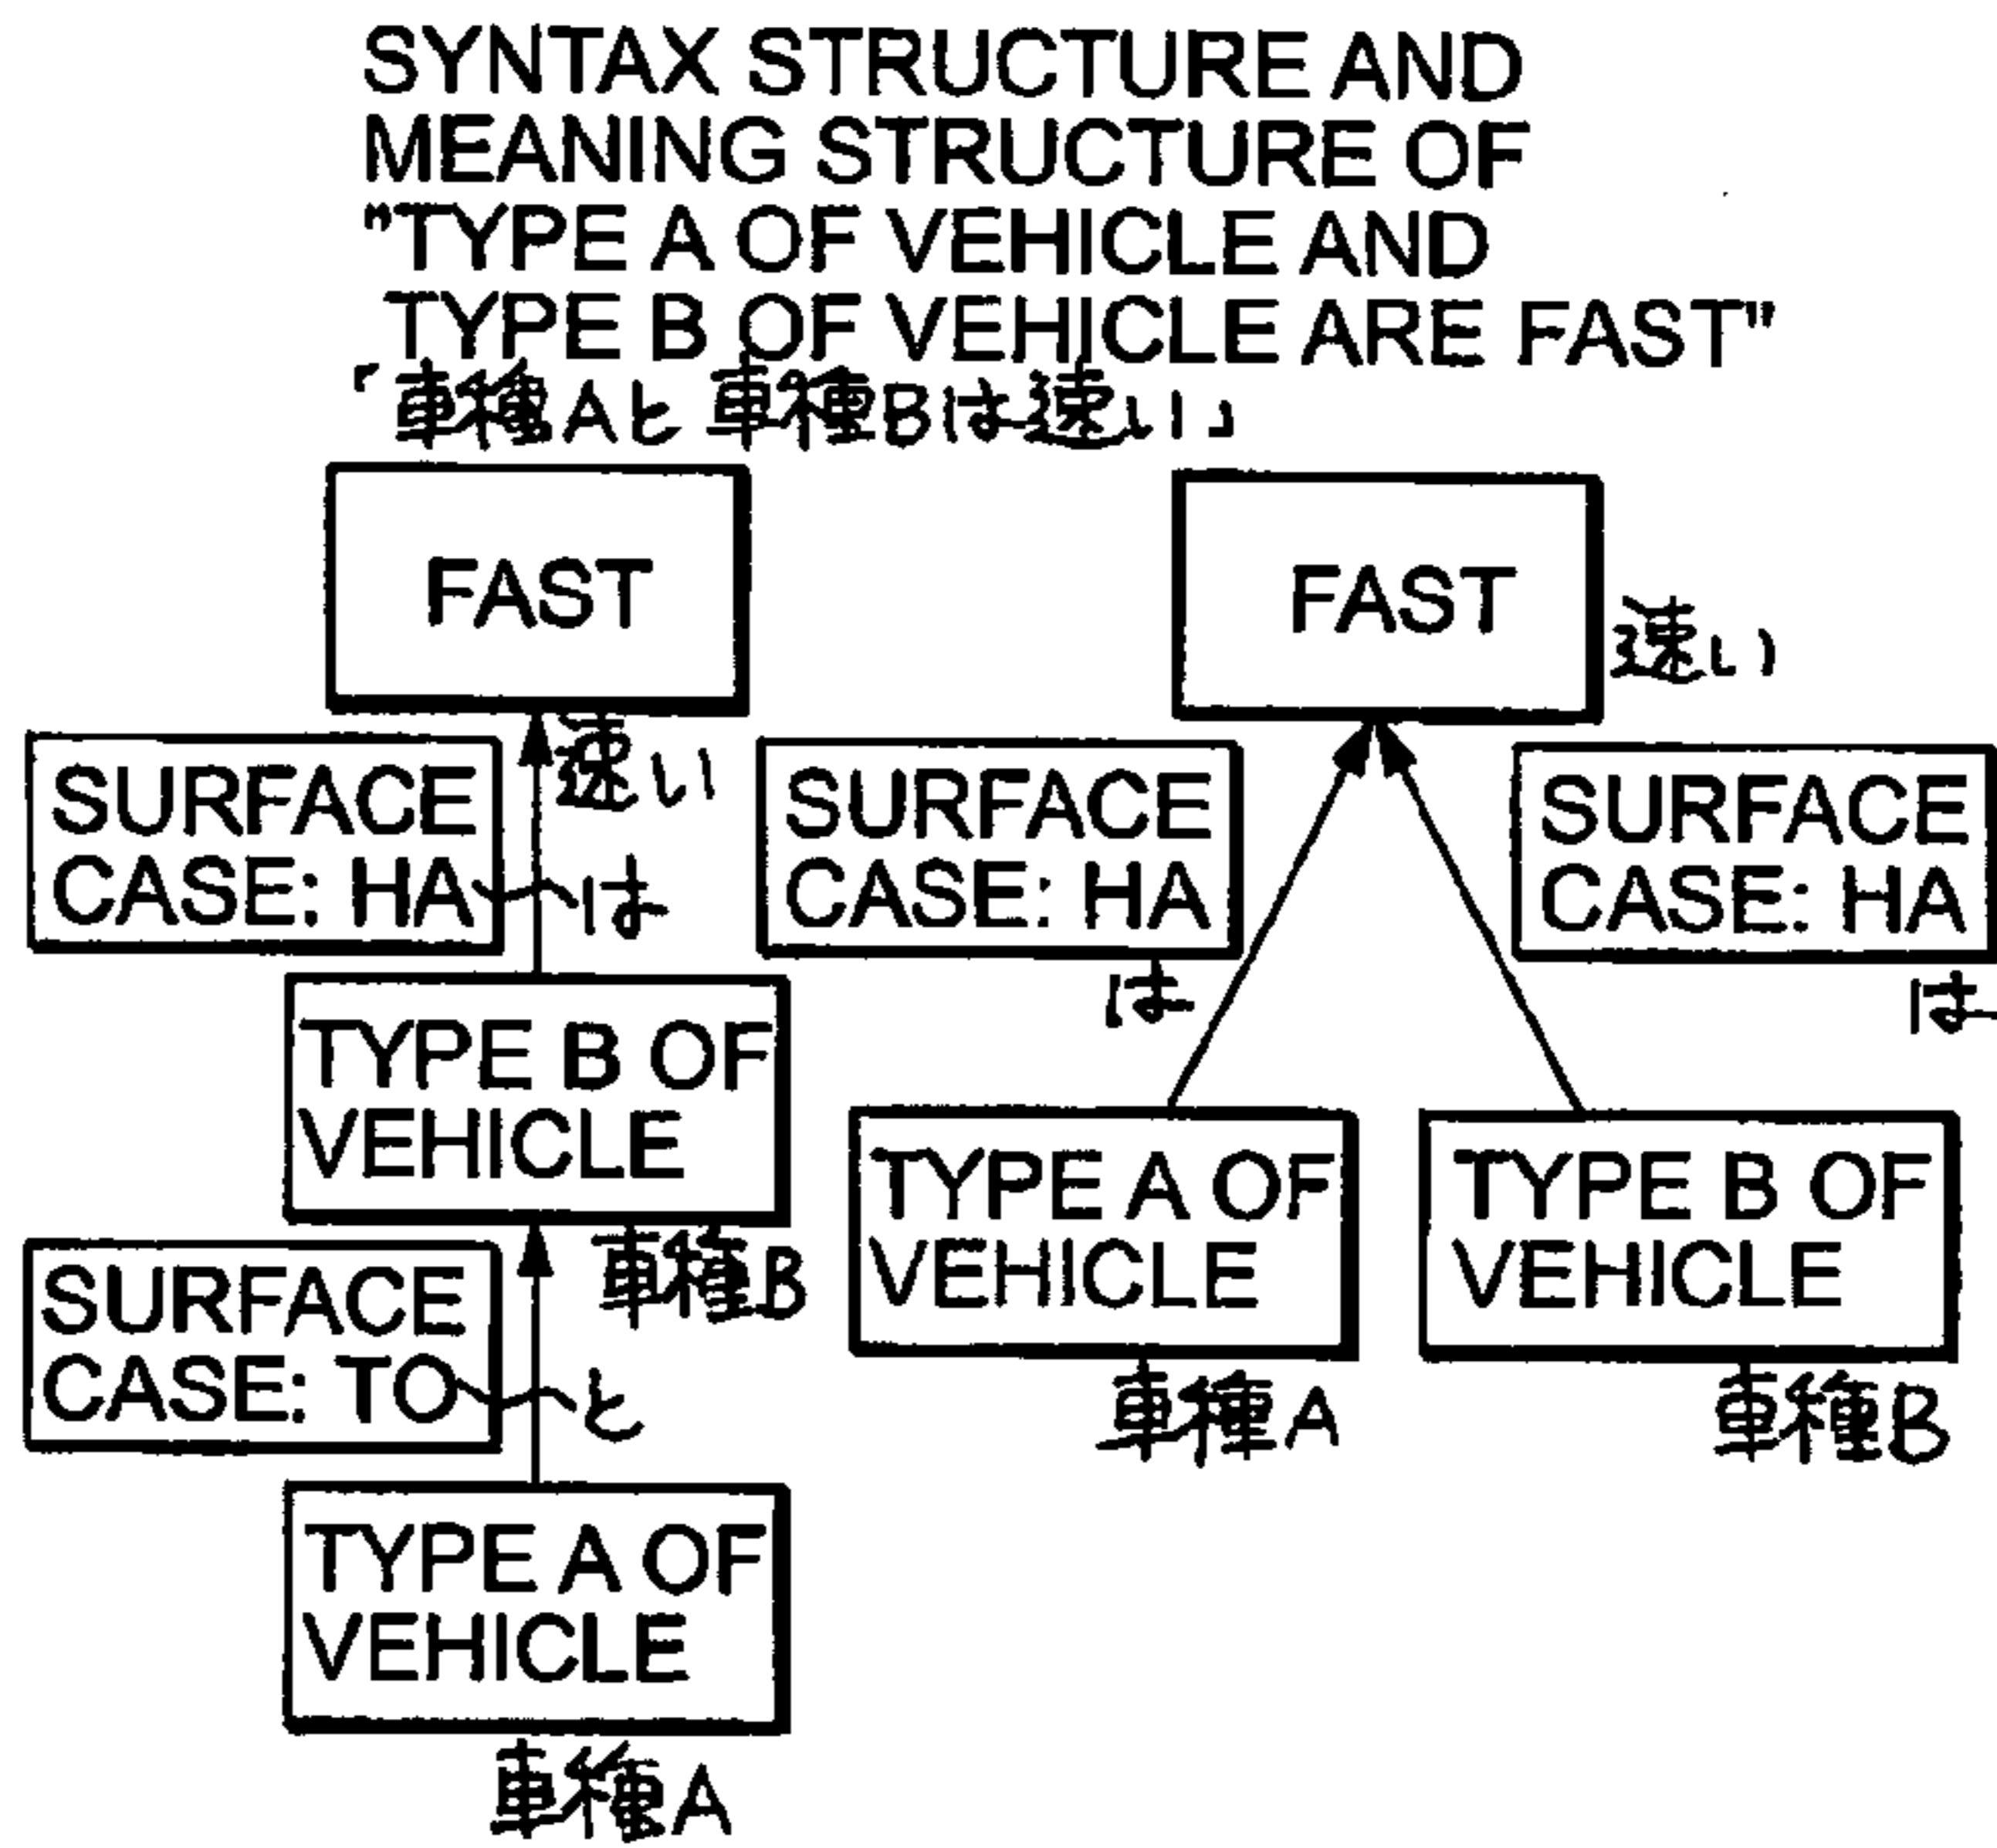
SYNTAX STRUCTURE AND MEANING STRUCTURE OF "TYPE A OF VEHICLE AND TYPE B OF VEHICLE ARE FAST"
「車種Aと車種Bは速い」

FAST

速い

SURFACE CASE: HA

は

TYPE B OF VEHICLE

車種B

SURFACE CASE: TO

と

TYPE A OF VEHICLE

車種A

FAST

速い

SURFACE CASE: HA

は

SURFACE CASE: HA

は

TYPE A OF VEHICLE

車種A

TYPE B OF VEHICLE

車種B